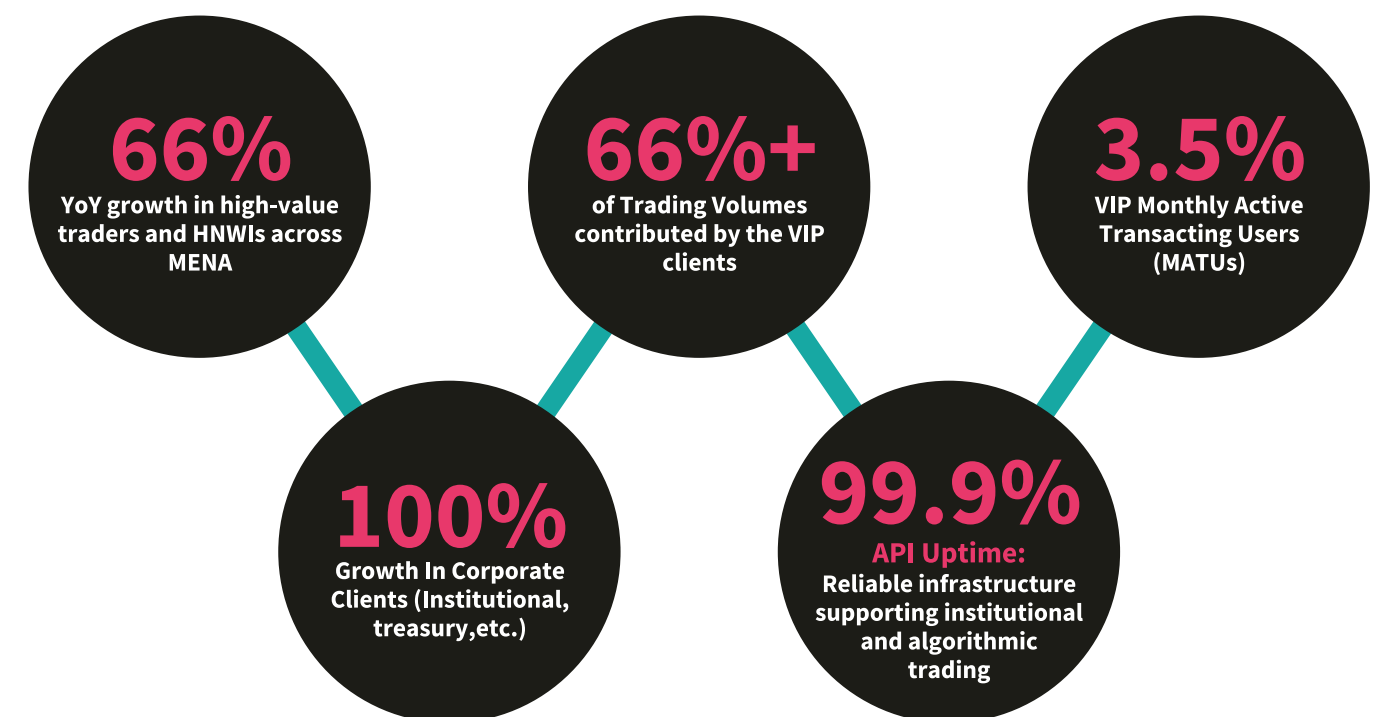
66%
YoY growth in high-value traders and HNWIs across MENA

100%
Growth In Corporate Clients (Institutional, treasury,etc.)

66%+
of Trading Volumes contributed by the VIP clients

99.9%
API Uptime:
Reliable infrastructure supporting institutional and algorithmic trading

3.5%
VIP Monthly Active Transacting Users (MATUs)